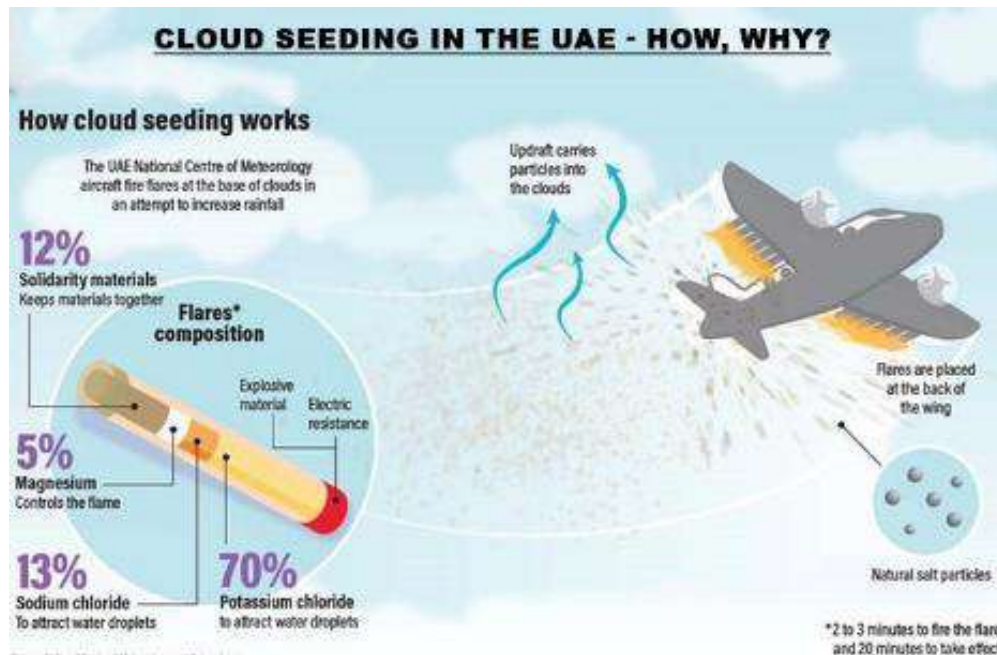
CLOUD SEEDING IN THE UAE - HOW, WHY?

How cloud seeding works

The UAE National Centre of Meteorology aircraft fire flares at the base of clouds in an attempt to increase rainfall

Updraft carries particles into the clouds

12%
Solidarity materials
Keeps materials together

Flares* composition

Explosive material

Electric resistance

5%
Magnesium
Controls the flame

13%
Sodium chloride
To attract water droplets

70%
Potassium chloride
to attract water droplets

Flares are placed at the back of the wing

Natural salt particles

*2 to 3 minutes to fire the flar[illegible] and 20 minutes to take effec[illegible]